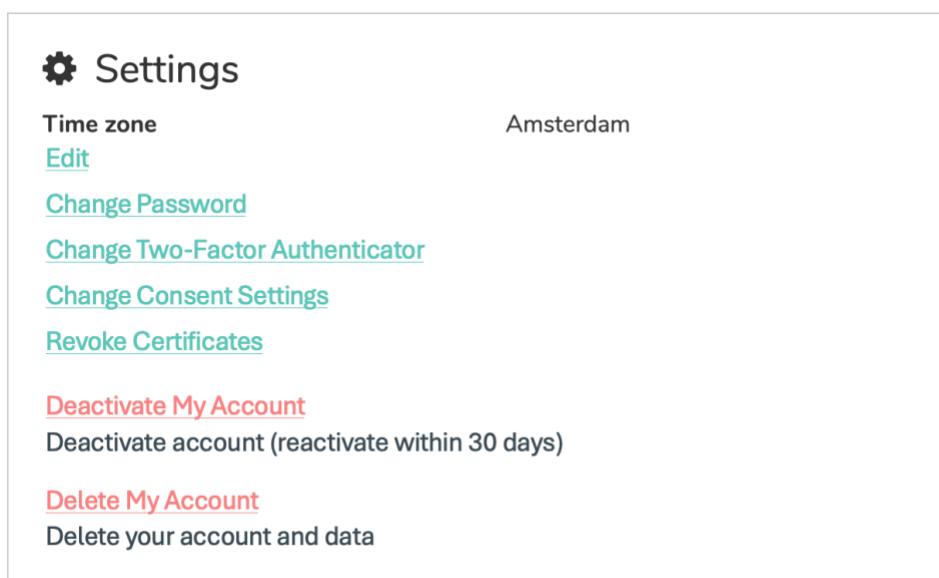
Settings

| Time zone | Amsterdam |
|---|---|

Edit

Change Password

Change Two-Factor Authenticator

Change Consent Settings

Revoke Certificates

Deactivate My Account
Deactivate account (reactivate within 30 days)

Delete My Account
Delete your account and data